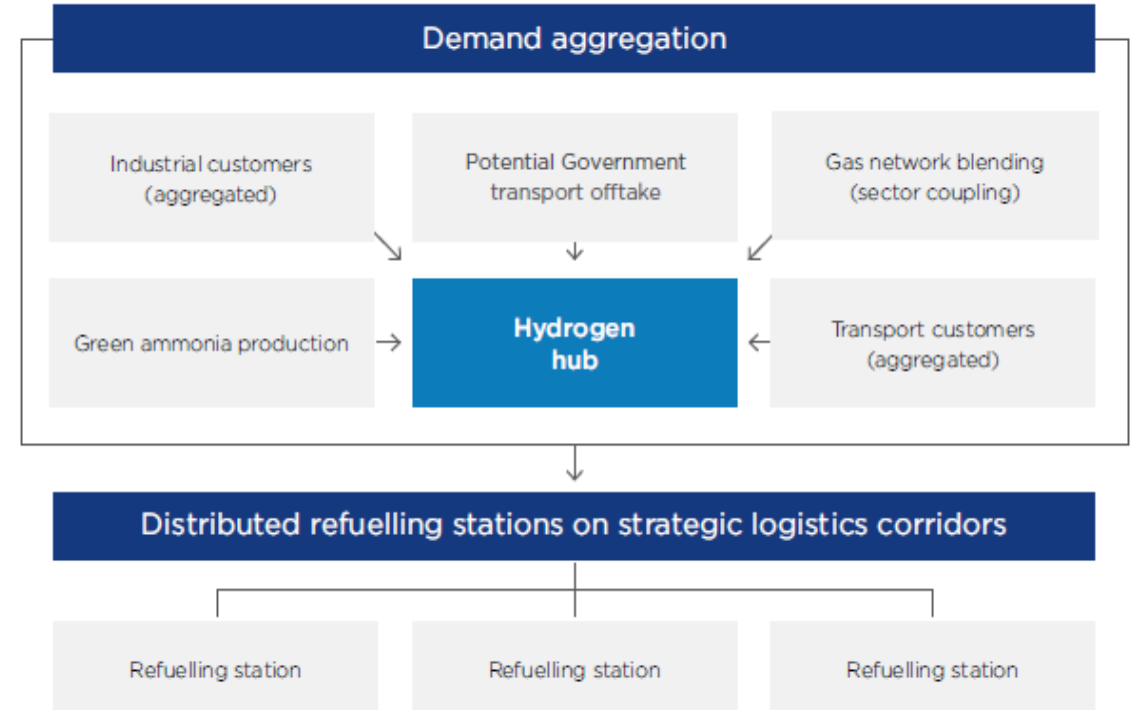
Demand aggregation

Industrial customers (aggregated)

Potential Government transport offtake

Gas network blending (sector coupling)

Green ammonia production

Hydrogen hub

Transport customers (aggregated)

Distributed refuelling stations on strategic logistics corridors

Refuelling station

Refuelling station

Refuelling station